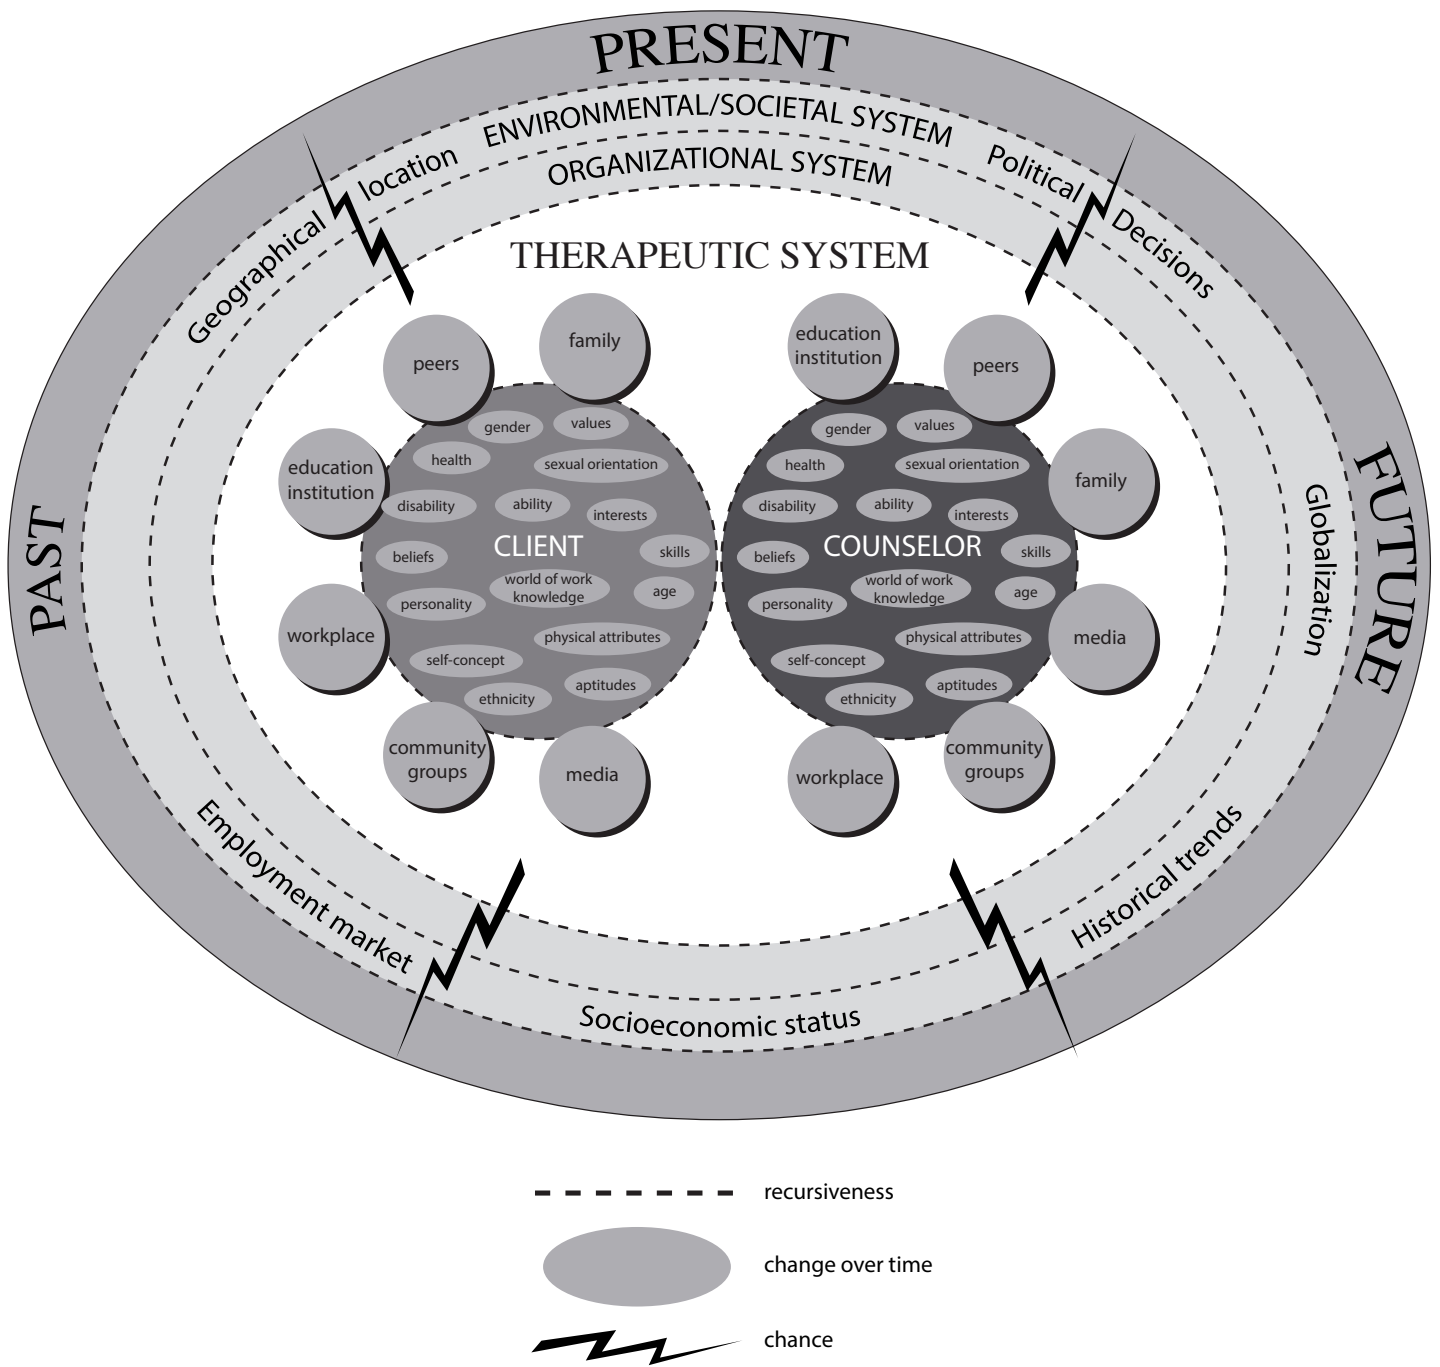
PRESENT

ENVIRONMENTAL/SOCIETAL SYSTEM

ORGANIZATIONAL SYSTEM

Geographical location

Political Decisions

THERAPEUTIC SYSTEM

PAST

FUTURE

Globalization

peers

family

education institution

workplace

community groups

media

CLIENT

gender
values
health
sexual orientation
disability
ability
interests
beliefs
skills
world of work knowledge
age
personality
physical attributes
self-concept
aptitudes
ethnicity

education institution

peers

family

media

community groups

workplace

COUNSELOR

gender
values
health
sexual orientation
disability
ability
interests
beliefs
skills
world of work knowledge
age
personality
physical attributes
self-concept
aptitudes
ethnicity

Employment market

Historical trends

Socioeconomic status

recursiveness

change over time

chance